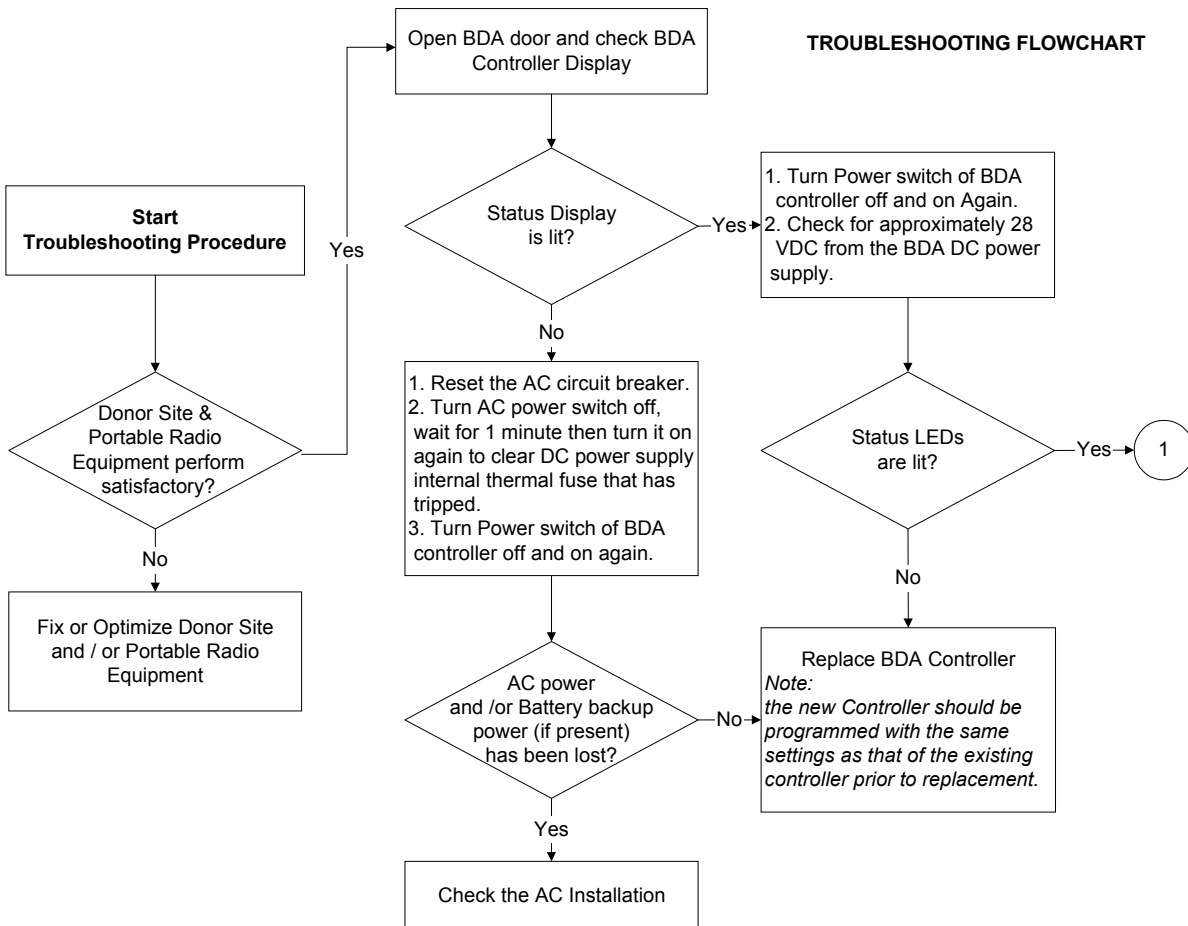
TROUBLESHOOTING FLOWCHART

Start
Troubleshooting Procedure

Donor Site & Portable Radio Equipment perform satisfactory?

Yes

No

Fix or Optimize Donor Site and / or Portable Radio Equipment

Open BDA door and check BDA Controller Display

Status Display is lit?

Yes

No

1. Turn Power switch of BDA controller off and on Again.
2. Check for approximately 28 VDC from the BDA DC power supply.

1. Reset the AC circuit breaker.
2. Turn AC power switch off, wait for 1 minute then turn it on again to clear DC power supply internal thermal fuse that has tripped.
3. Turn Power switch of BDA controller off and on again.

Status LEDs are lit?

Yes

1

No

AC power and /or Battery backup power (if present) has been lost?

No

Replace BDA Controller
Note:
the new Controller should be programmed with the same settings as that of the existing controller prior to replacement.

Yes

Check the AC Installation